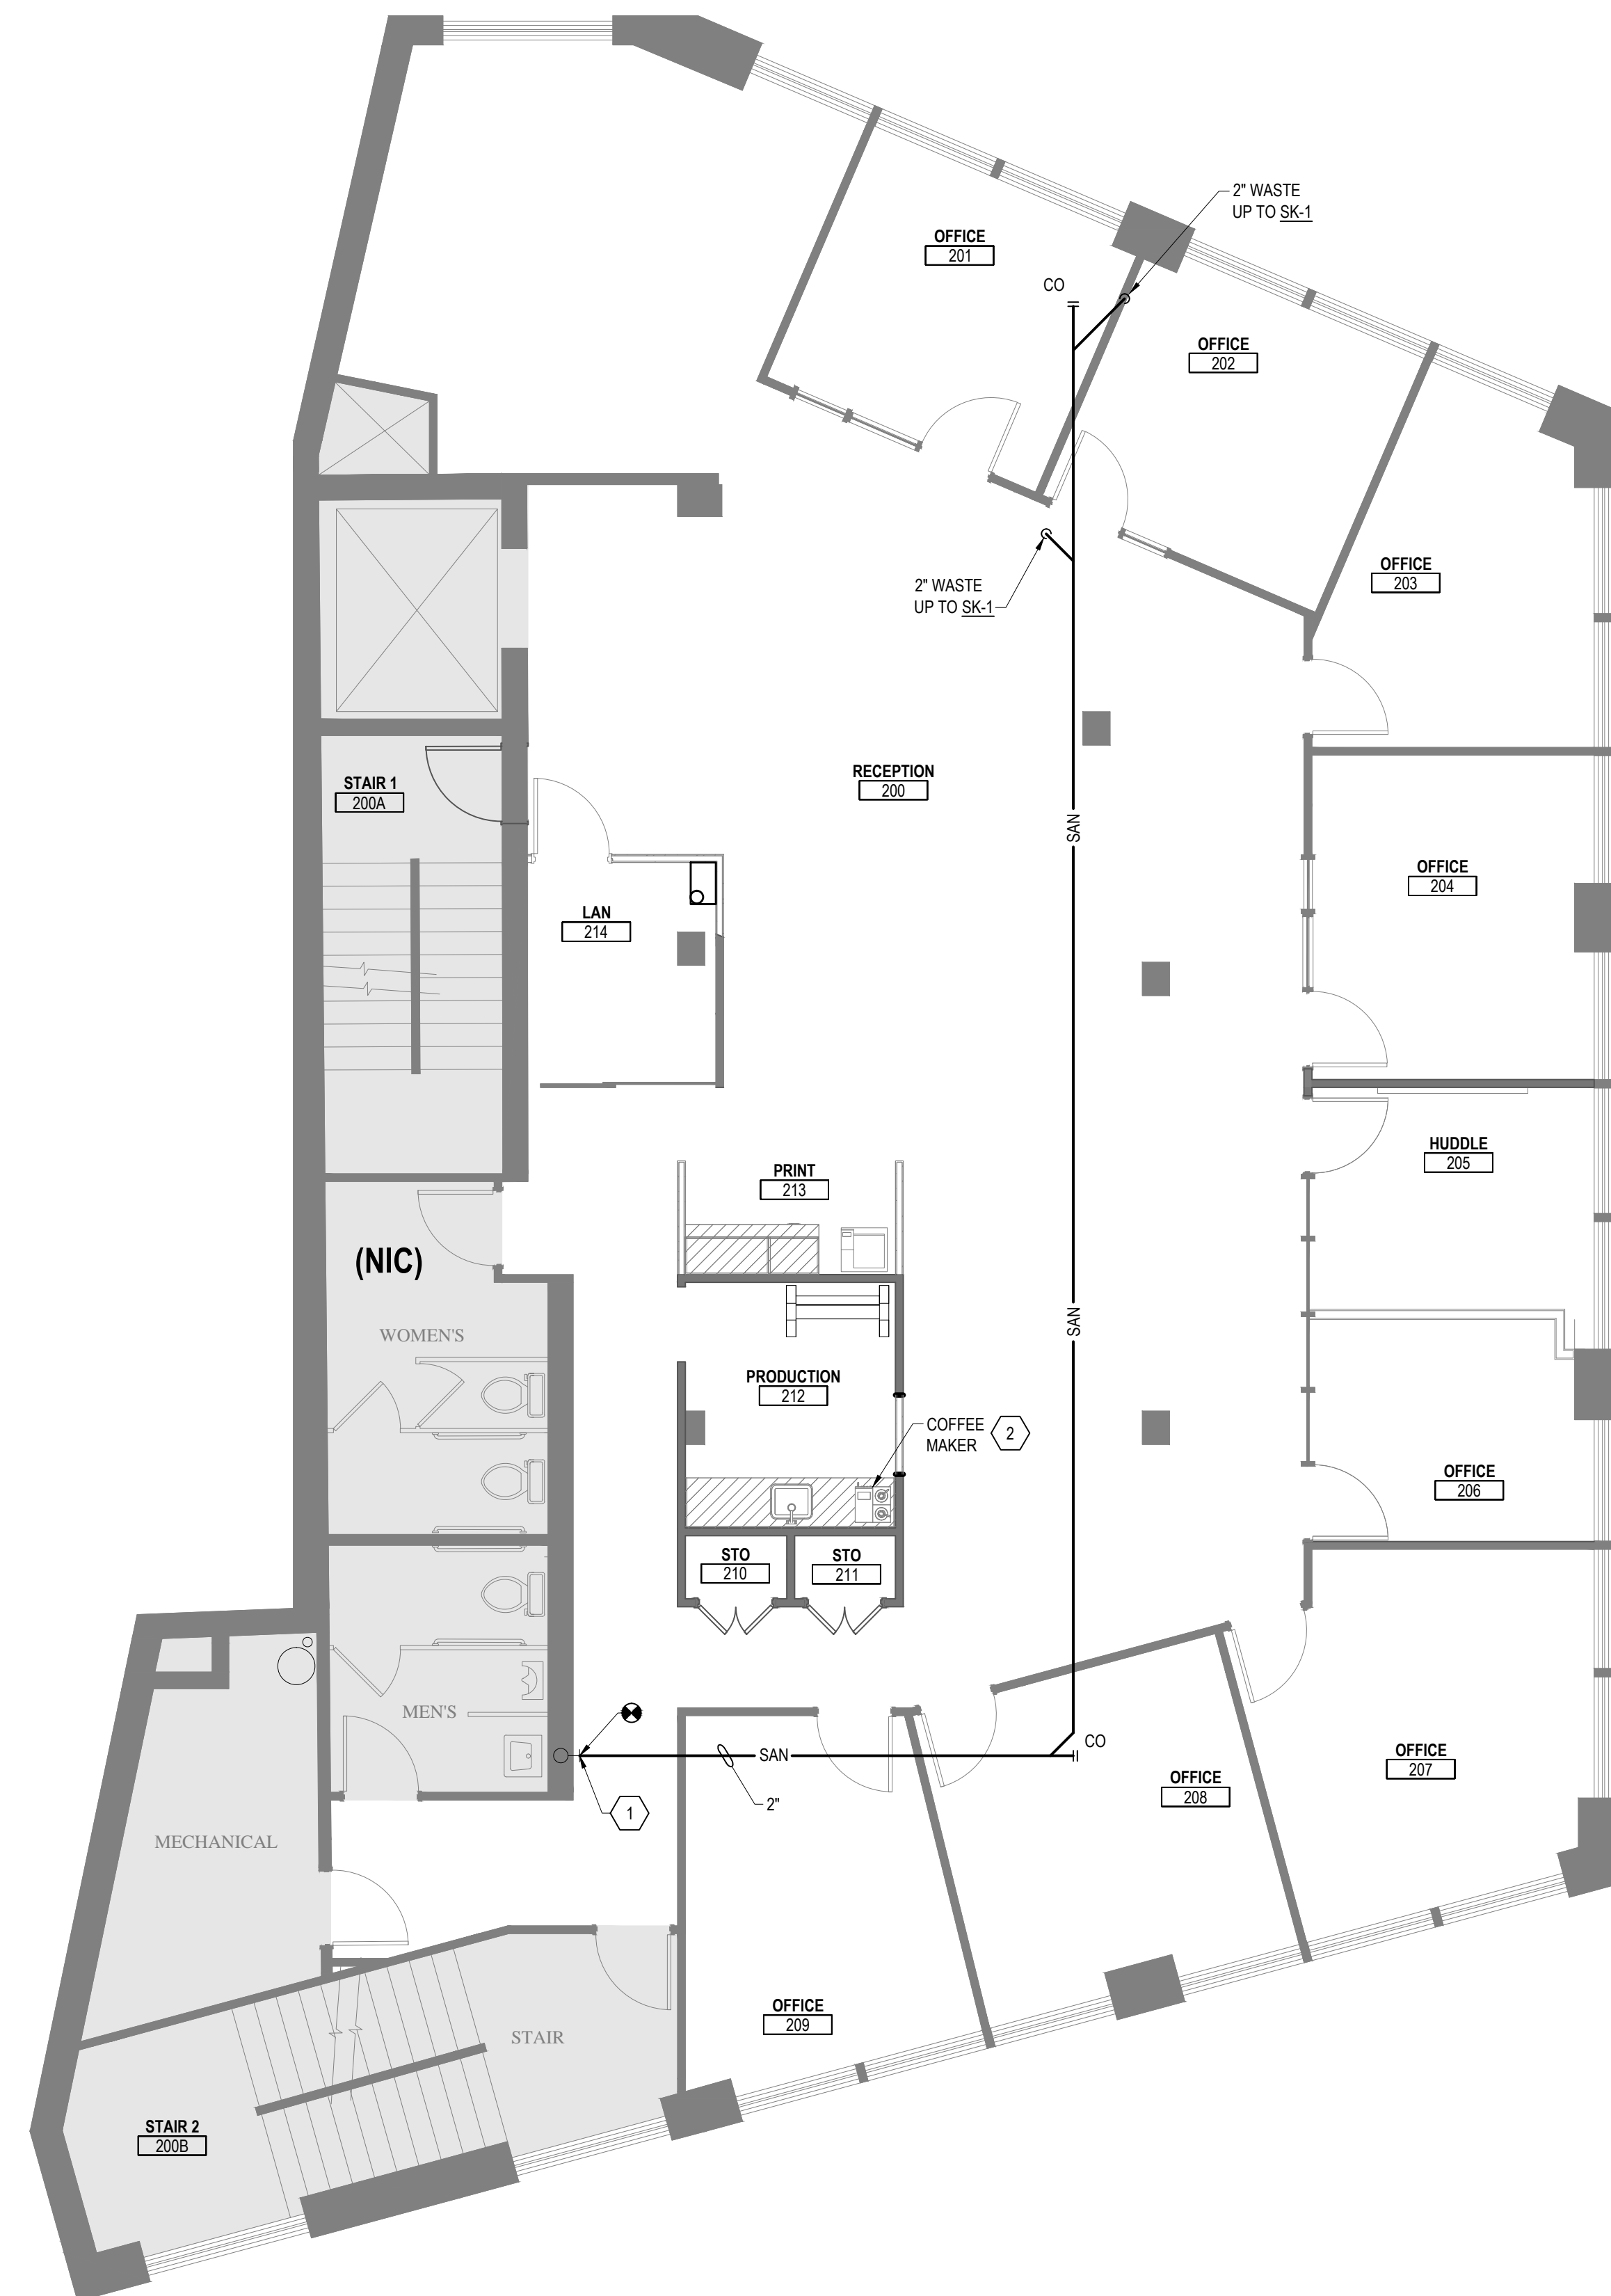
2" WASTE
UP TO SK-1

OFFICE
201

CO

OFFICE
202

OFFICE
203

2" WASTE
UP TO SK-1

RECEPTION
200

STAIR 1
200A

SAN

LAN
214

OFFICE
204

HUDDLE
205

PRINT
213

(NIC)

WOMEN'S

SAN

PRODUCTION
212

COFFEE
MAKER

2

OFFICE
206

STO
210

STO
211

MEN'S

SAN

CO

1

2"

OFFICE
208

OFFICE
207

MECHANICAL

STAIR

OFFICE
209

STAIR 2
200B